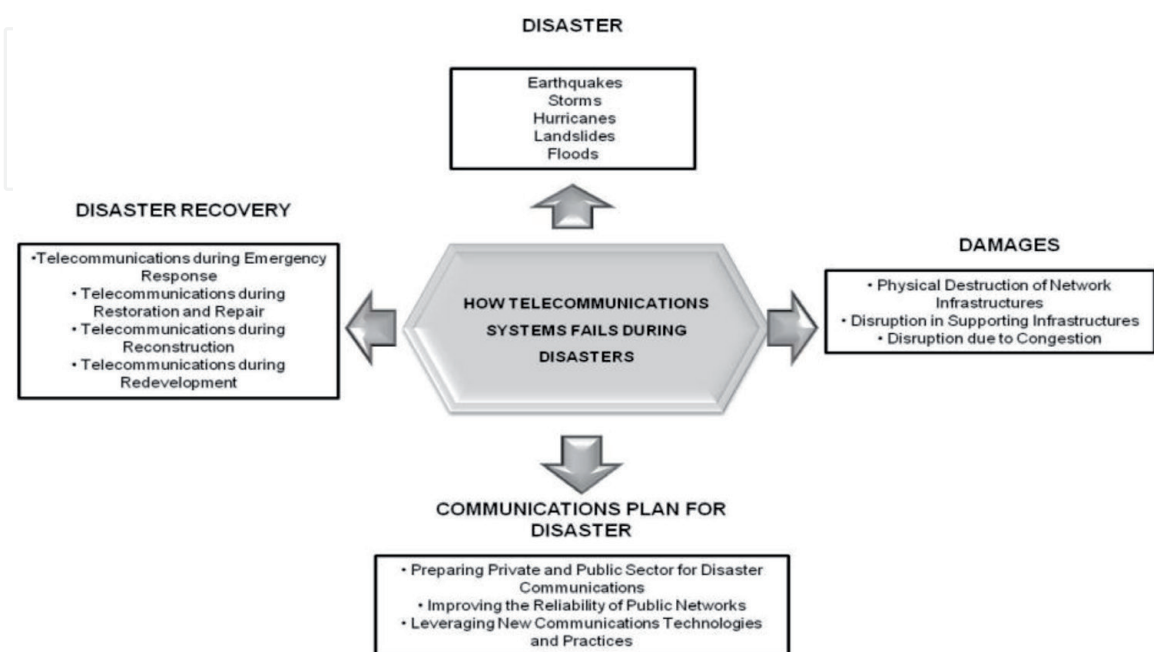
DISASTER

Earthquakes
Storms
Hurricanes
Landslides
Floods

DISASTER RECOVERY

•Telecommunications during Emergency Response
• Telecommunications during Restoration and Repair
• Telecommunications during Reconstruction
• Telecommunications during Redevelopment

HOW TELECOMMUNICATIONS SYSTEMS FAILS DURING DISASTERS

DAMAGES

• Physical Destruction of Network Infrastructures
• Disruption in Supporting Infrastructures
• Disruption due to Congestion

COMMUNICATIONS PLAN FOR DISASTER

• Preparing Private and Public Sector for Disaster Communications
• Improving the Reliability of Public Networks
• Leveraging New Communications Technologies and Practices